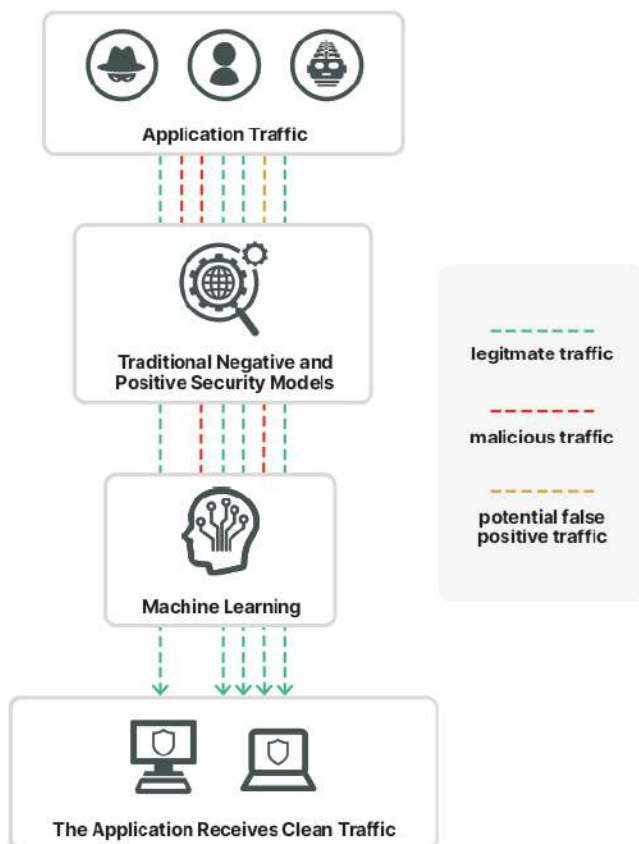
Application Traffic

Traditional Negative and Positive Security Models

Machine Learning

The Application Receives Clean Traffic

legitmate traffic

malicious traffic

potential false positive traffic